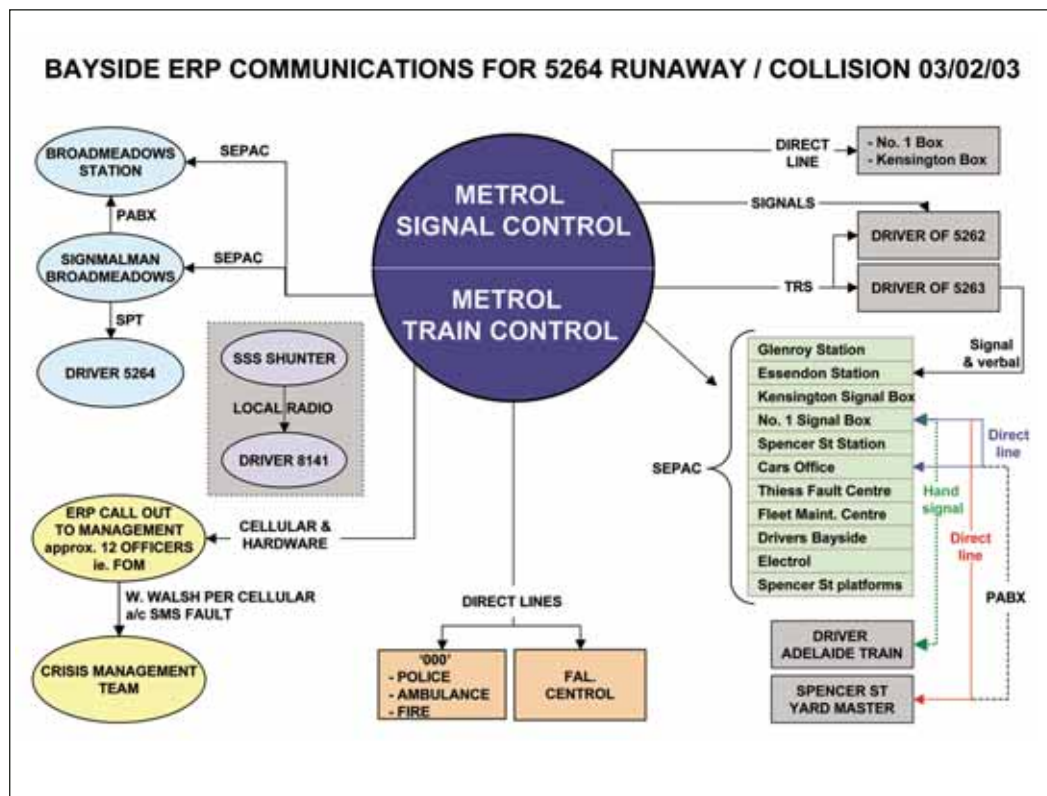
BAYSIDE ERP COMMUNICATIONS FOR 5264 RUNAWAY / COLLISION 03/02/03

BROADMEADOWS STATION

SEPAC

PABX

SIGNMALMAN BROADMEADOWS

SEPAC

SPT

DRIVER 5264

METROL SIGNAL CONTROL

METROL TRAIN CONTROL

DIRECT LINE

- No. 1 Box
- Kensington Box

SIGNALS

DRIVER OF 5262

TRS

DRIVER OF 5263

Signal & verbal

SSS SHUNTER

LOCAL RADIO

DRIVER 8141

SEPAC

| Glenroy Station |
|---|
| Essendon Station |
| Kensington Signal Box |
| No. 1 Signal Box |
| Spencer St Station |
| Cars Office |
| Thiess Fault Centre |
| Fleet Maint. Centre |
| Drivers Bayside |
| Electrol |
| Spencer St platforms |

Direct line

Hand signal

Direct line

PABX

ERP CALL OUT TO MANAGEMENT approx. 12 OFFICERS ie. FOM

CELLULAR & HARDWARE

W. WALSH PER CELLULAR a/c SMS FAULT

CRISIS MANAGEMENT TEAM

DIRECT LINES

'000'
- POLICE
- AMBULANCE
- FIRE

FAL. CENTROL

DRIVER ADELAIDE TRAIN

SPENCER ST YARD MASTER